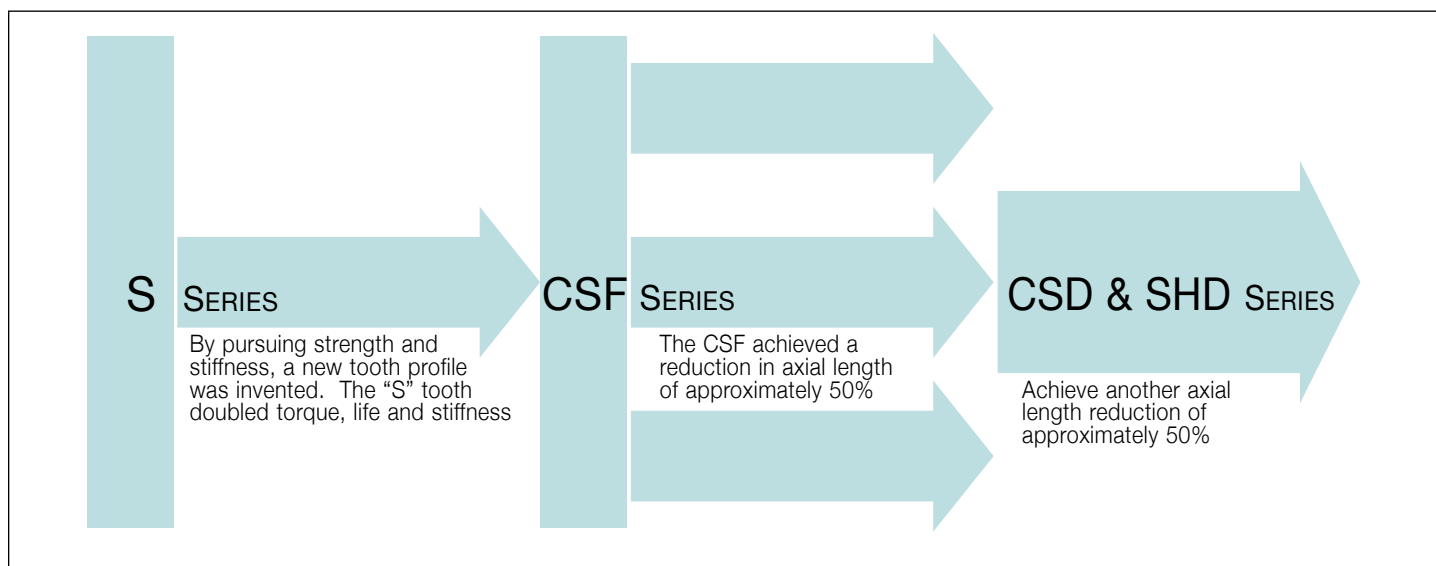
S SERIES

By pursuing strength and stiffness, a new tooth profile was invented. The “S” tooth doubled torque, life and stiffness

CSF SERIES

The CSF achieved a reduction in axial length of approximately 50%

CSD & SHD SERIES

Achieve another axial length reduction of approximately 50%